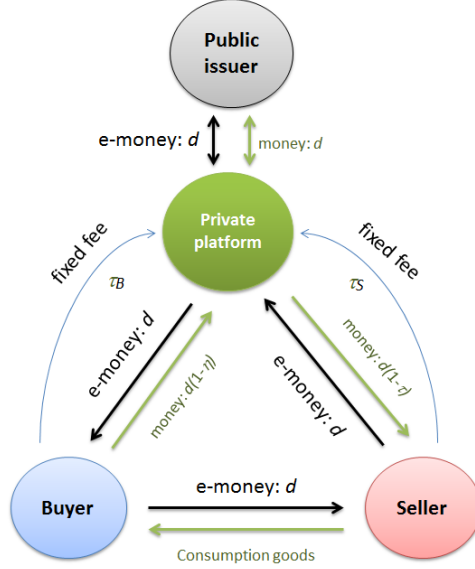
Public issuer

e-money: $d$

money: $d$

Private platform

fixed fee

$\tau_B$

fixed fee

$\tau_S$

e-money: $d$

money: $d(1-\tau)$

e-money: $d$

money: $d(1-\tau)$

Buyer

e-money: $d$

Seller

Consumption goods